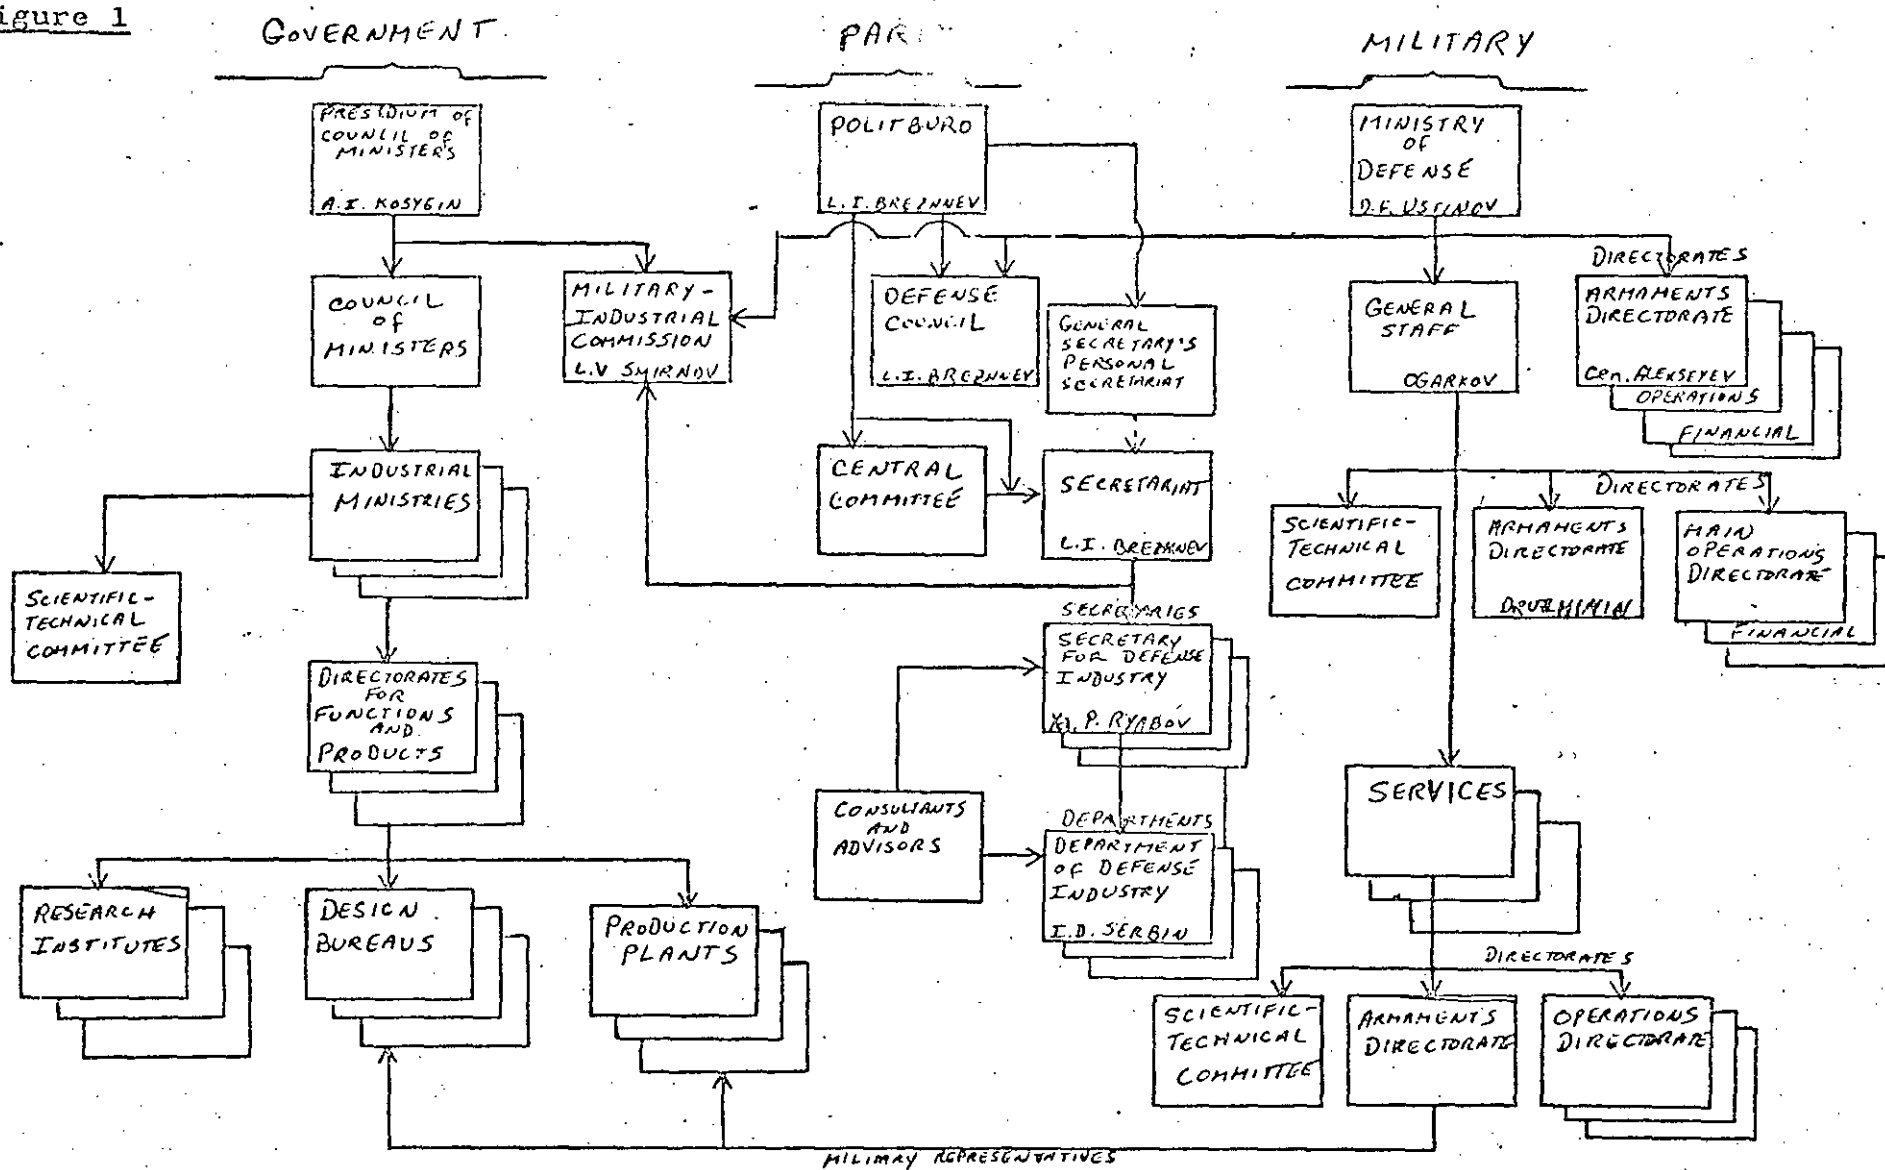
igure 1

GOVERNMENT

PAR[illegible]

MILITARY

PRESIDIUM of COUNCIL of MINISTERS

A.I. KOSYGIN

POLITBURO

L.I. BREZHNEV

MINISTRY OF DEFENSE

D.F. USTINOV

COUNCIL of MINISTERS

MILITARY-INDUSTRIAL COMMISSION

L.V SMIRNOV

DEFENSE COUNCIL

L.I. BREZHNEV

GENERAL SECRETARY'S PERSONAL SECRETARIAT

GENERAL STAFF

OGARKOV

DIRECTORATES

ARMAMENTS DIRECTORATE

Gen. ALEKSEYEV

OPERATIONS

FINANCIAL

INDUSTRIAL MINISTRIES

CENTRAL COMMITTEE

SECRETARIAT

L.I. BREZHNEV

DIRECTORATES

SCIENTIFIC-TECHNICAL COMMITTEE

ARMAMENTS DIRECTORATE

DOUZHININ

MAIN OPERATIONS DIRECTORATE

FINANCIAL

SCIENTIFIC-TECHNICAL COMMITTEE

SECRETARIES

SECRETARY FOR DEFENSE INDUSTRY

Ya. P. RYABOV

DIRECTORATES FOR FUNCTIONS AND PRODUCTS

CONSULTANTS AND ADVISORS

DEPARTMENTS

DEPARTMENT of DEFENSE INDUSTRY

I.D. SERBIN

SERVICES

DIRECTORATES

RESEARCH INSTITUTES

DESIGN BUREAUS

PRODUCTION PLANTS

SCIENTIFIC-TECHNICAL COMMITTEE

ARMAMENTS DIRECTORATE

OPERATIONS DIRECTORATE

MILITARY REPRESENTATIVES